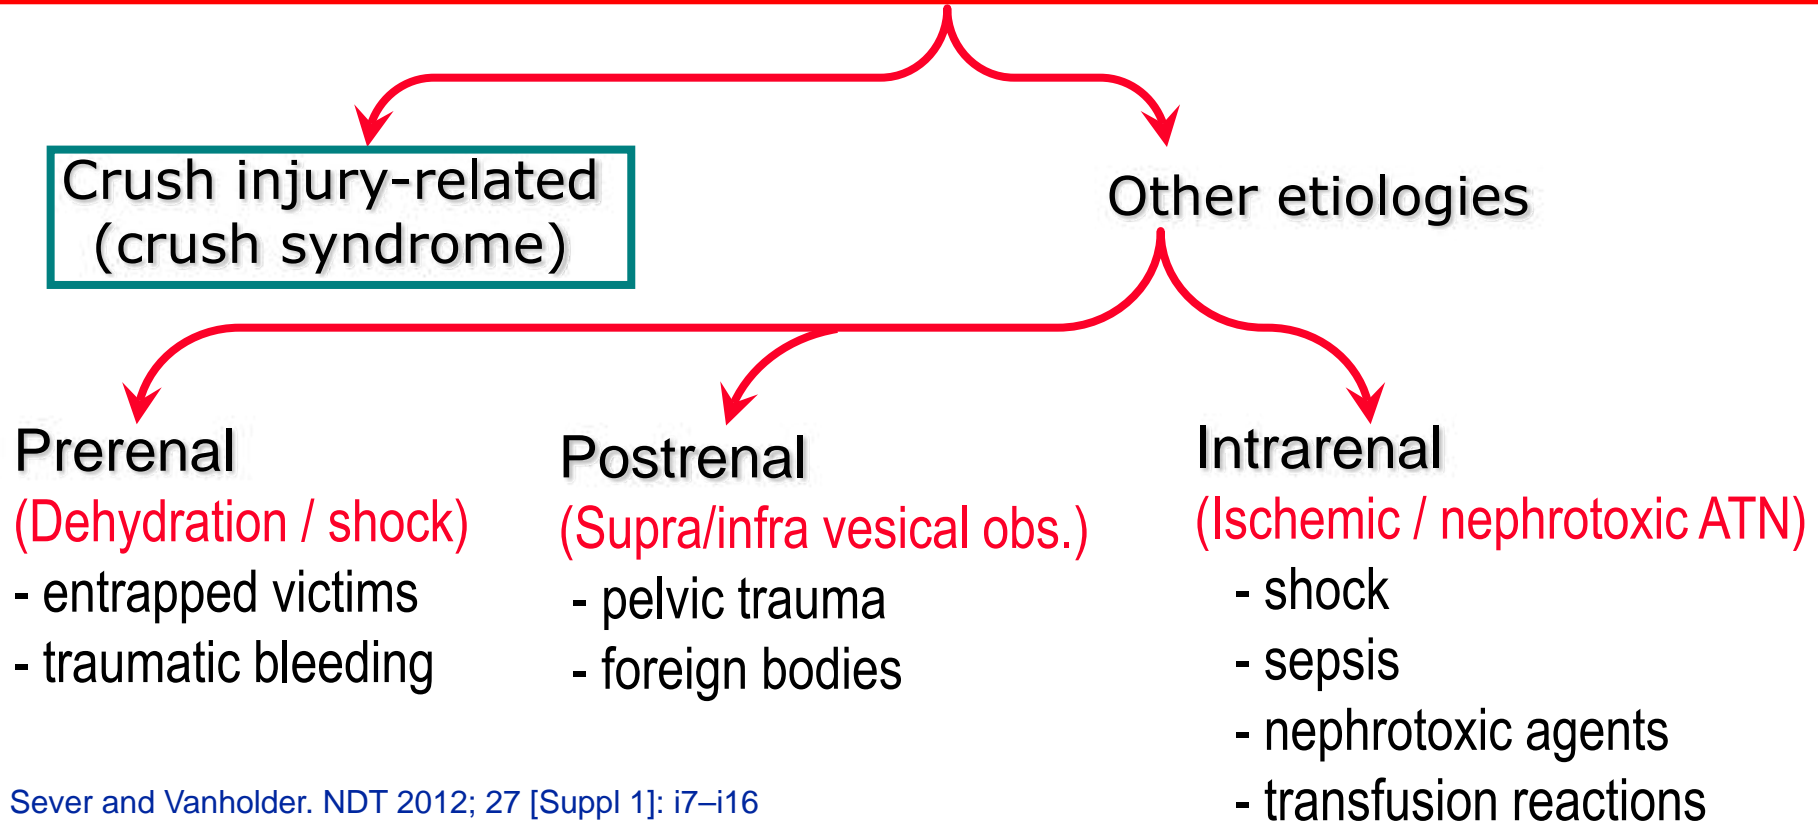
Crush injury-related (crush syndrome)

Other etiologies

Prerenal
(Dehydration / shock)
- entrapped victims
- traumatic bleeding

Postrenal
(Supra/infra vesical obs.)
- pelvic trauma
- foreign bodies

Intrarenal
(Ischemic / nephrotoxic ATN)
- shock
- sepsis
- nephrotoxic agents
- transfusion reactions

Sever and Vanholder. NDT 2012; 27 [Suppl 1]: i7–i16